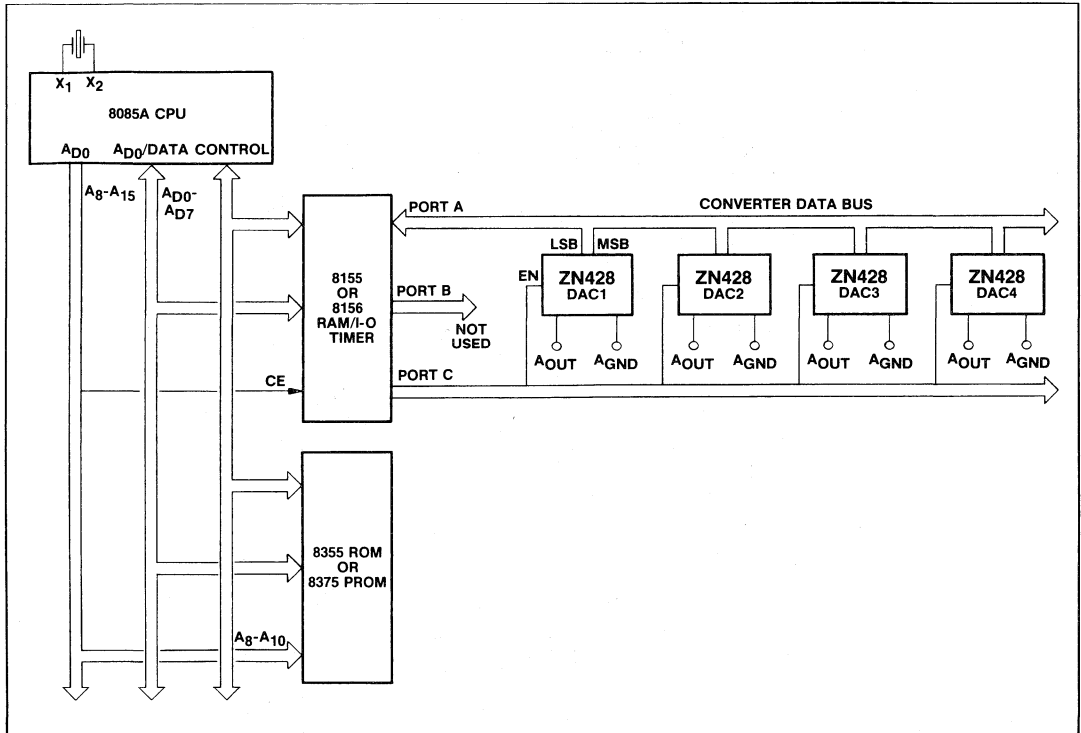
$X_1$ $X_2$

8085A CPU

$A_{D0}$ $A_{D0}$/DATA CONTROL

$A_8$-$A_{15}$

$A_{D0}$-$A_{D7}$

PORT A

CONVERTER DATA BUS

LSB MSB

EN

ZN428 DAC1

ZN428 DAC2

ZN428 DAC3

ZN428 DAC4

8155 OR 8156 RAM/I-O TIMER

PORT B

NOT USED

$A_{OUT}$ $A_{GND}$

$A_{OUT}$ $A_{GND}$

$A_{OUT}$ $A_{GND}$

$A_{OUT}$ $A_{GND}$

CE

PORT C

8355 ROM OR 8375 PROM

$A_8$-$A_{10}$